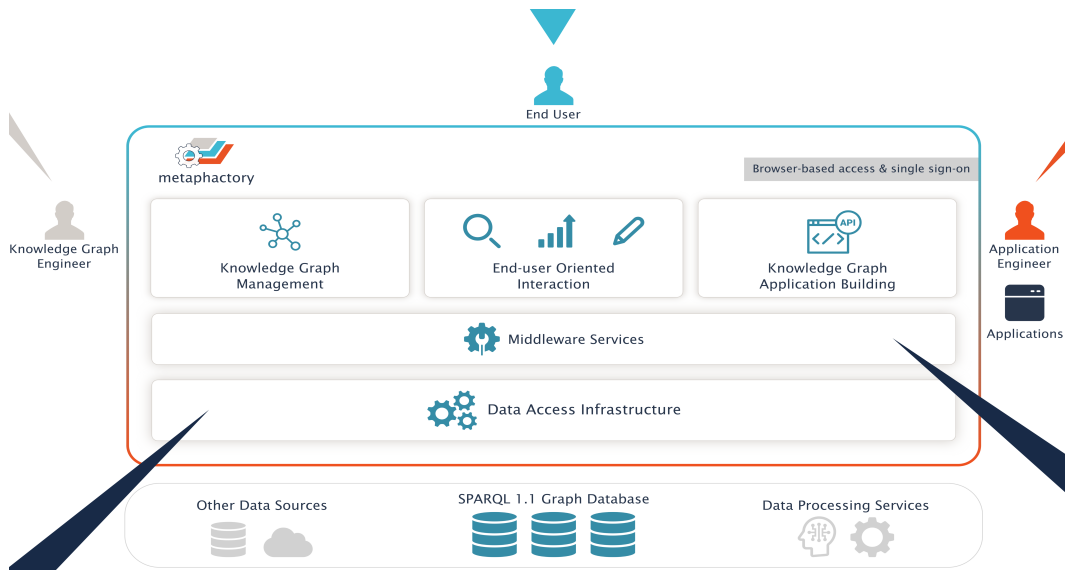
End User

metaphactory

Browser-based access & single sign-on

Knowledge Graph Engineer

Application Engineer

Applications

Knowledge Graph Management

End-user Oriented Interaction

API

Knowledge Graph Application Building

Middleware Services

Data Access Infrastructure

Other Data Sources

SPARQL 1.1 Graph Database

Data Processing Services